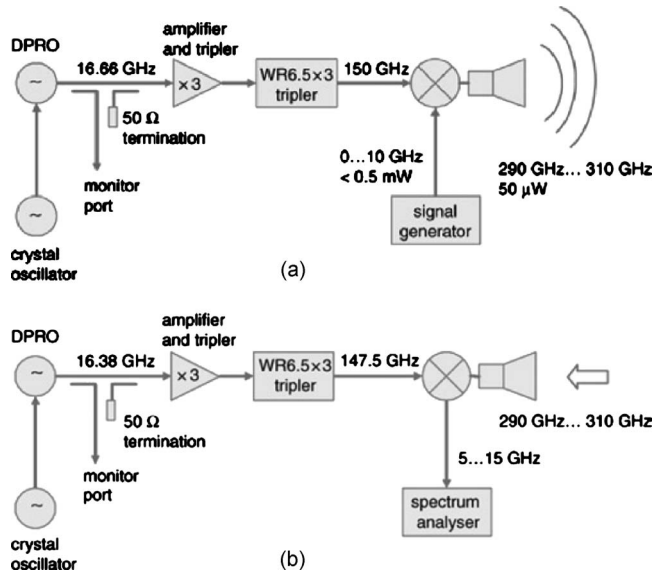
DPRO

16.66 GHz

amplifier and tripler

×3

WR6.5×3 tripler

150 GHz

50 Ω termination

monitor port

crystal oscillator

0…10 GHz
< 0.5 mW

signal generator

290 GHz… 310 GHz
50 μW

(a)

DPRO

16.38 GHz

amplifier and tripler

×3

WR6.5×3 tripler

147.5 GHz

50 Ω termination

monitor port

crystal oscillator

290 GHz… 310 GHz

5…15 GHz

spectrum analyser

(b)